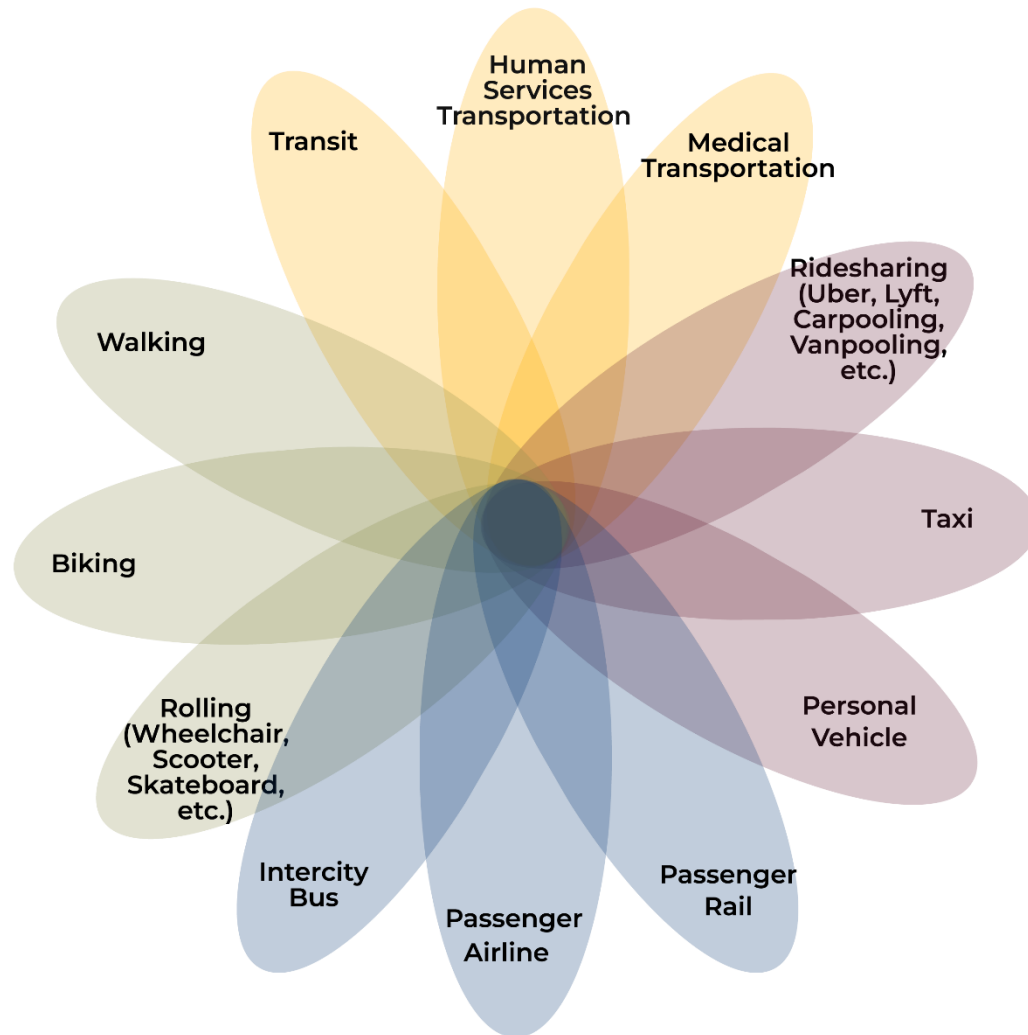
Human Services Transportation

Transit

Medical Transportation

Ridesharing (Uber, Lyft, Carpooling, Vanpooling, etc.)

Walking

Taxi

Biking

Personal Vehicle

Rolling (Wheelchair, Scooter, Skateboard, etc.)

Intercity Bus

Passenger Rail

Passenger Airline